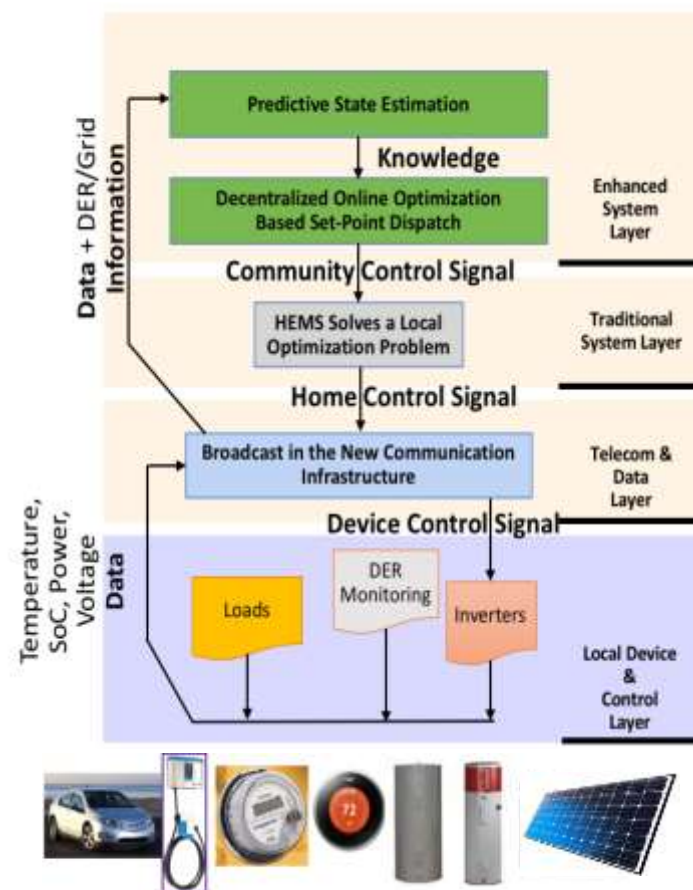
Data + DER/Grid Information

Predictive State Estimation

Knowledge

Decentralized Online Optimization Based Set-Point Dispatch

Enhanced System Layer

Community Control Signal

HEMS Solves a Local Optimization Problem

Traditional System Layer

Home Control Signal

Broadcast in the New Communication Infrastructure

Telecom & Data Layer

Device Control Signal

Temperature, SoC, Power, Voltage

Data

Loads

DER Monitoring

Inverters

Local Device & Control Layer

72